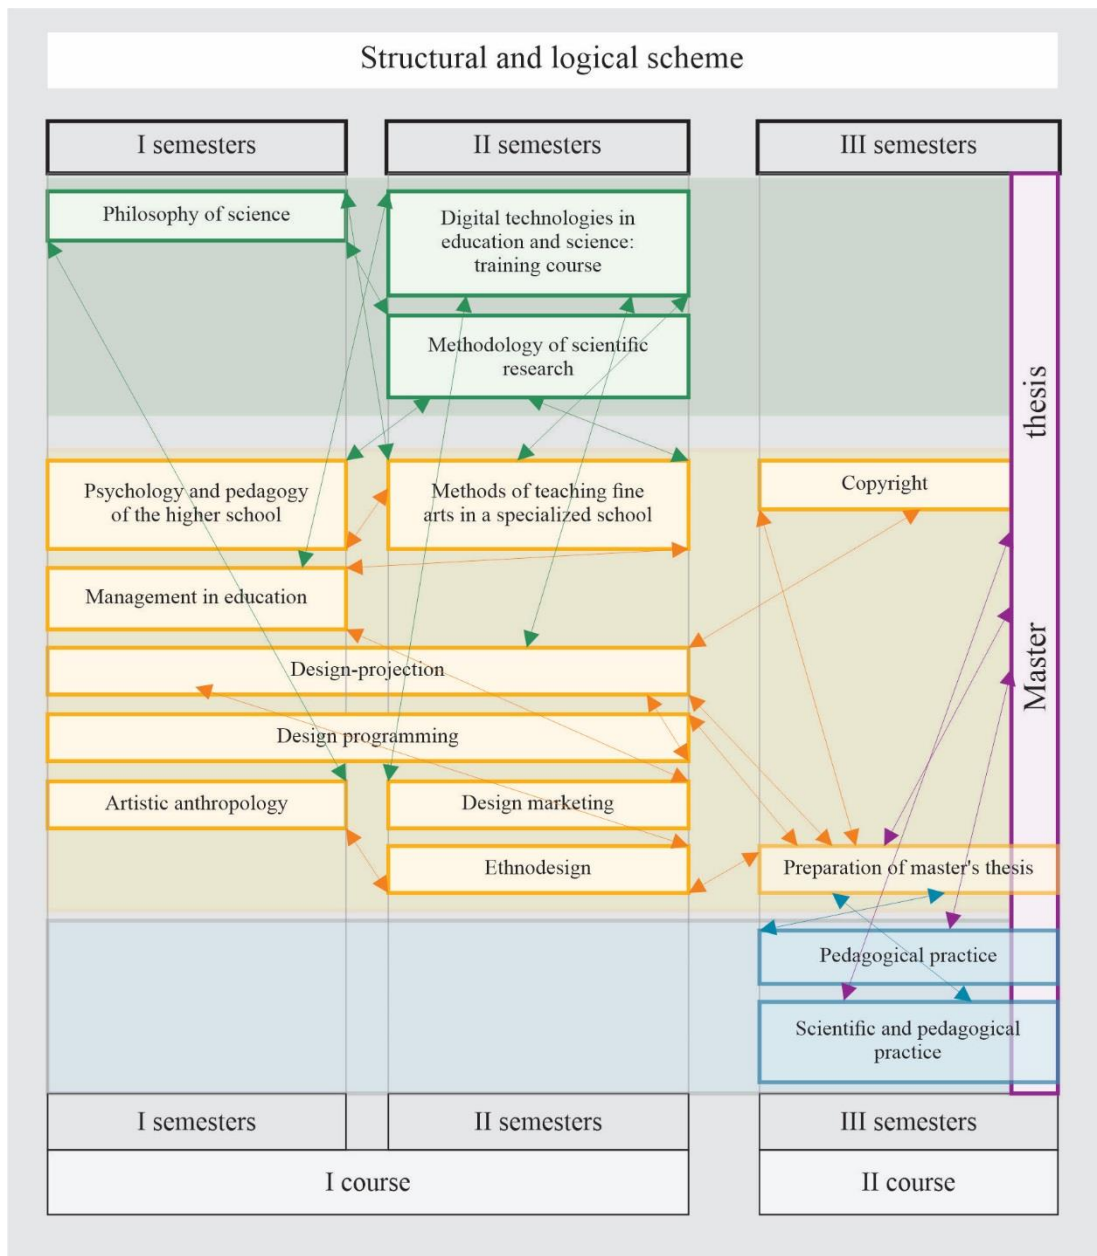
Structural and logical scheme

I semesters

II semesters

III semesters

Philosophy of science

Digital technologies in education and science: training course

Methodology of scientific research

thesis

Psychology and pedagogy of the higher school

Methods of teaching fine arts in a specialized school

Copyright

Management in education

Design-projection

Master

Design programming

Artistic anthropology

Design marketing

Ethnodesign

Preparation of master's thesis

Pedagogical practice

Scientific and pedagogical practice

I semesters

II semesters

III semesters

I course

II course